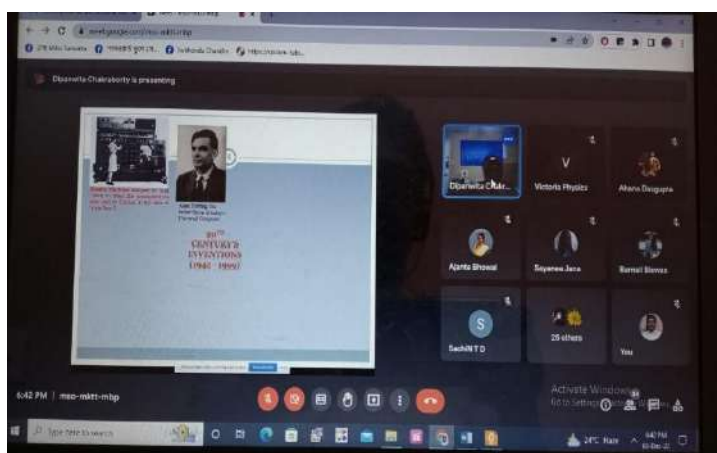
meet.google.com/mso-mktt-mbp

Dipanwita Chakraborty is presenting

20TH CENTURY'S INVENTIONS (1946 - 1999)

Dipanwita Chakr...

V

Victoria Physics

Ahana Dasgupta

Ajanta Bhowal

Sayanee Jana

Ramal Biswas

S

Sachin T D

25 others

You

6:42 PM | mso-mktt-mbp

Activate Windows
Go to Settings to activate Windows.

Type here to search

24°C Rain

6:42 PM